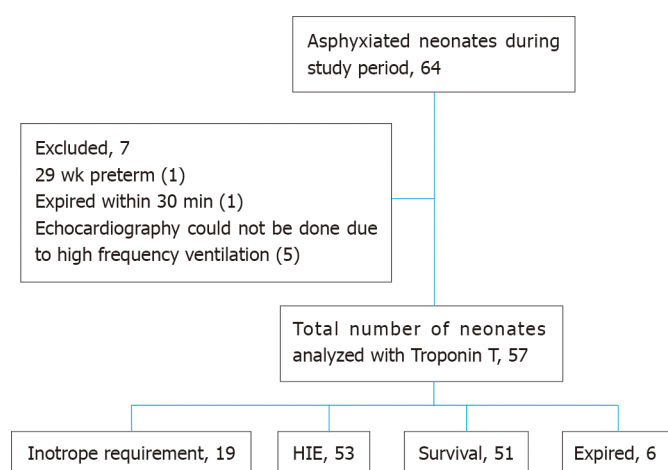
Asphyxiated neonates during study period, 64

Excluded, 7
29 wk preterm (1)
Expired within 30 min (1)
Echocardiography could not be done due to high frequency ventilation (5)

Total number of neonates analyzed with Troponin T, 57

Inotrope requirement, 19

HIE, 53

Survival, 51

Expired, 6